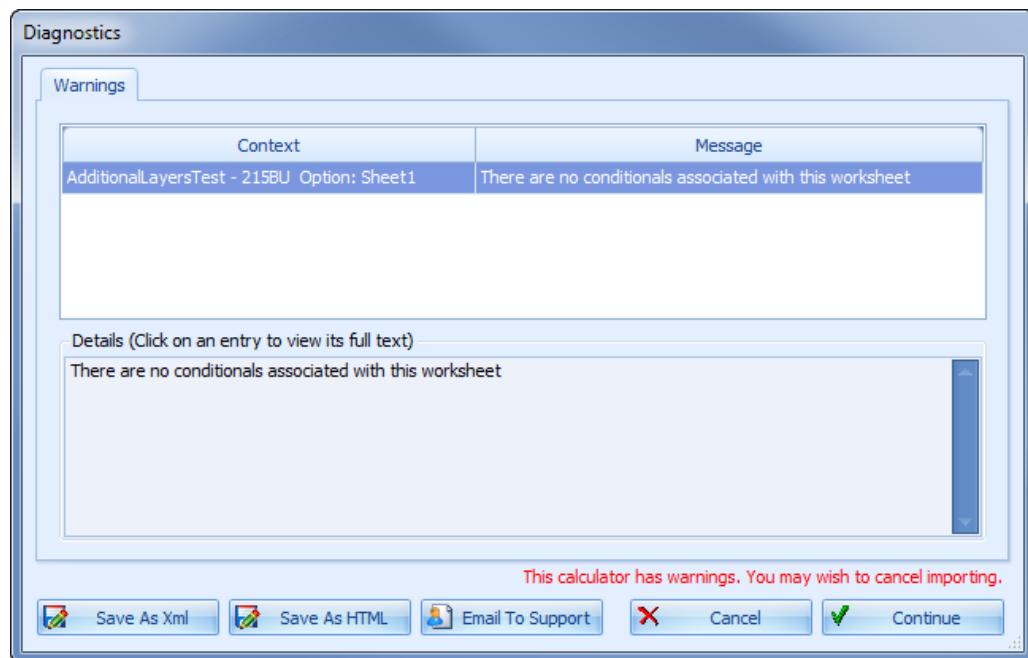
Diagnostics

Warnings

| Context | Message |
|---|---|
| AdditionalLayersTest - 215BU Option: Sheet1 | There are no conditionals associated with this worksheet |

Details (Click on an entry to view its full text)

There are no conditionals associated with this worksheet

This calculator has warnings. You may wish to cancel importing.

Save As Xml
Save As HTML
Email To Support
Cancel
Continue